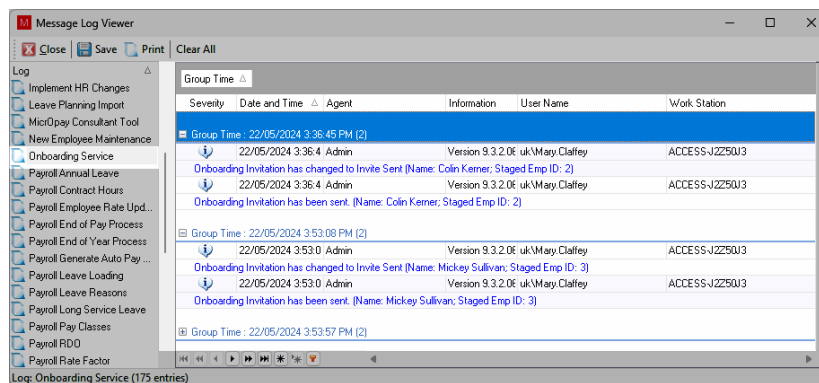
Message Log Viewer

Close | Save | Print | Clear All

Log

Implement HR Changes
Leave Planning Import
MicrOpay Consultant Tool
New Employee Maintenance
Onboarding Service
Payroll Annual Leave
Payroll Contract Hours
Payroll Employee Rate Upd...
Payroll End of Pay Process
Payroll End of Year Process
Payroll Generate Auto Pay ...
Payroll Leave Loading
Payroll Leave Reasons
Payroll Long Service Leave
Payroll Pay Classes
Payroll RDO
Payroll Rate Factor

Group Time

| Severity | Date and Time | Agent | Information | User Name | Work Station |
|---|---|---|---|---|---|
| Group Time : 22/05/2024 3:36:45 PM (2) | | | | | |
| | 22/05/2024 3:36:4 | Admin | Version 9.3.2.0 | uk\Mary.Claffey | ACCESS-J2Z50J3 |
| Onboarding Invitation has changed to Invite Sent (Name: Colin Kerner; Staged Emp ID: 2) | | | | | |
| | 22/05/2024 3:36:4 | Admin | Version 9.3.2.0 | uk\Mary.Claffey | ACCESS-J2Z50J3 |
| Onboarding Invitation has been sent. (Name: Colin Kerner; Staged Emp ID: 2) | | | | | |
| Group Time : 22/05/2024 3:53:08 PM (2) | | | | | |
| | 22/05/2024 3:53:0 | Admin | Version 9.3.2.0 | uk\Mary.Claffey | ACCESS-J2Z50J3 |
| Onboarding Invitation has changed to Invite Sent (Name: Mickey Sullivan; Staged Emp ID: 3) | | | | | |
| | 22/05/2024 3:53:0 | Admin | Version 9.3.2.0 | uk\Mary.Claffey | ACCESS-J2Z50J3 |
| Onboarding Invitation has been sent. (Name: Mickey Sullivan; Staged Emp ID: 3) | | | | | |
| Group Time : 22/05/2024 3:53:57 PM (2) | | | | | |

Log: Onboarding Service (175 entries)